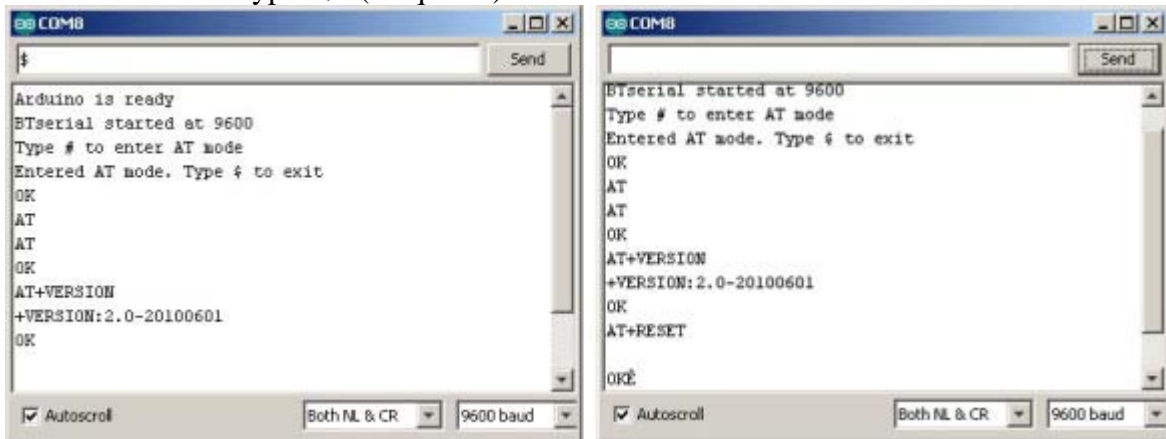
COM8

$

Send

Arduino is ready
BTserial started at 9600
Type # to enter AT mode
Entered AT mode. Type $ to exit
OK
AT
AT
OK
AT+VERSION
+VERSION:2.0-20100601
OK

Autoscroll

Both NL & CR

9600 baud

COM8

Send

BTserial started at 9600
Type # to enter AT mode
Entered AT mode. Type $ to exit
OK
AT
AT
OK
AT+VERSION
+VERSION:2.0-20100601
OK
AT+RESET

OKÊ

Autoscroll

Both NL & CR

9600 baud